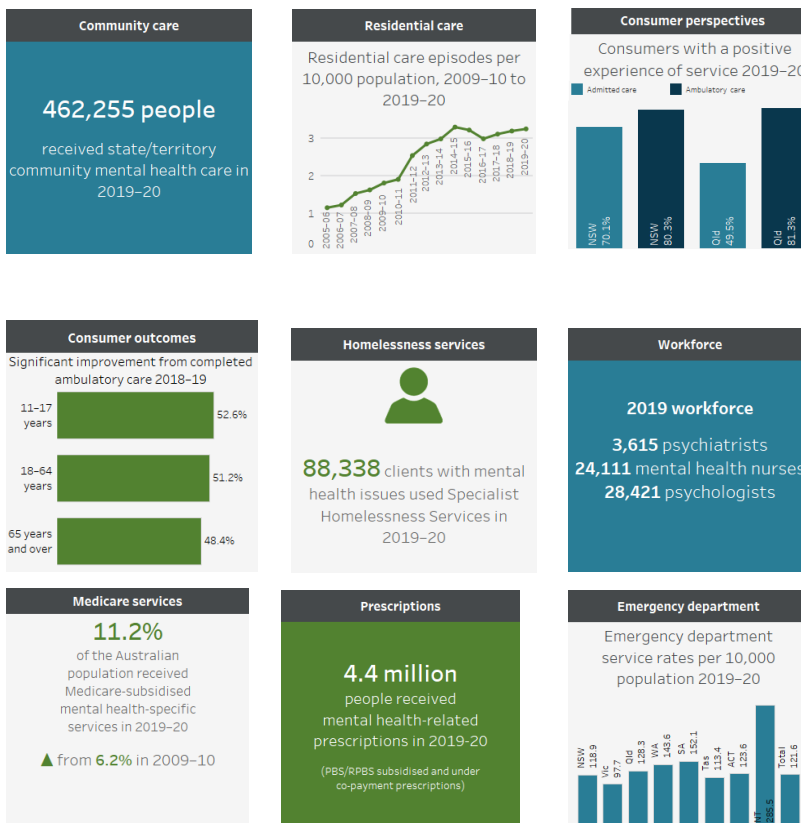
Community care

462,255 people

received state/territory community mental health care in 2019–20

Residential care

Residential care episodes per 10,000 population, 2009–10 to 2019–20

3
2
1
0

2005–06
2006–07
2007–08
2008–09
2009–10
2010–11
2011–12
2012–13
2013–14
2014–15
2015–16
2016–17
2017–18
2018–19
2019–20

Consumer perspectives

Consumers with a positive experience of service 2019–20

Admitted care
Ambulatory care

NSW 70.1%
NSW 80.3%
Qld 49.5%
Qld 81.3%

Consumer outcomes

Significant improvement from completed ambulatory care 2018–19

11–17 years 52.6%
18–64 years 51.2%
65 years and over 48.4%

Homelessness services

88,338 clients with mental health issues used Specialist Homelessness Services in 2019–20

Workforce

2019 workforce

3,615 psychiatrists
24,111 mental health nurses
28,421 psychologists

Medicare services

11.2%

of the Australian population received Medicare-subsidised mental health-specific services in 2019–20

▲ from 6.2% in 2009–10

Prescriptions

4.4 million

people received mental health-related prescriptions in 2019-20

(PBS/RPBS subsidised and under co-payment prescriptions)

Emergency department

Emergency department service rates per 10,000 population 2019–20

NSW 118.9
Vic 97.7
Qld 128.3
WA 143.6
SA 152.1
Tas 113.4
ACT 123.6
NT 235.5
Total 121.6